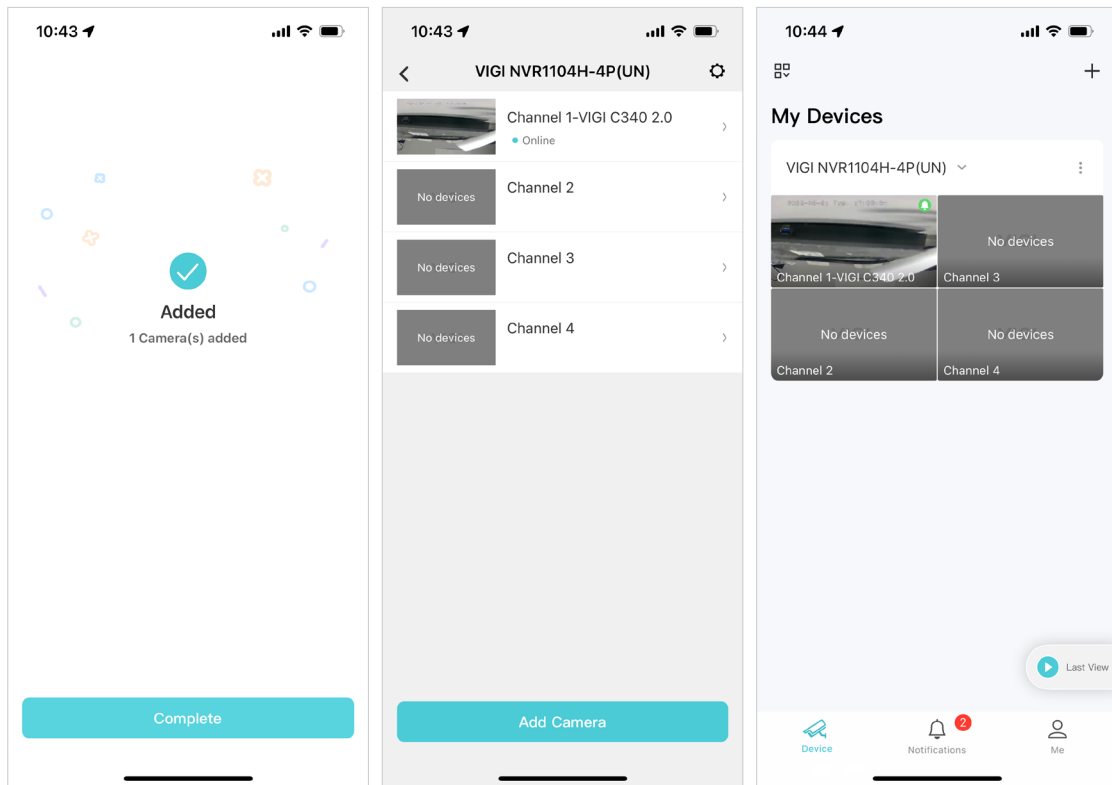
10:43

Added

1 Camera(s) added

Complete

10:43

VIGI NVR1104H-4P(UN)

Channel 1-VIGI C340 2.0

Online

No devices

Channel 2

No devices

Channel 3

No devices

Channel 4

Add Camera

10:44

My Devices

VIGI NVR1104H-4P(UN)

Channel 1-VIGI C340 2.0

No devices

Channel 3

No devices

Channel 2

No devices

Channel 4

Last View

Device

2

Notifications

Me